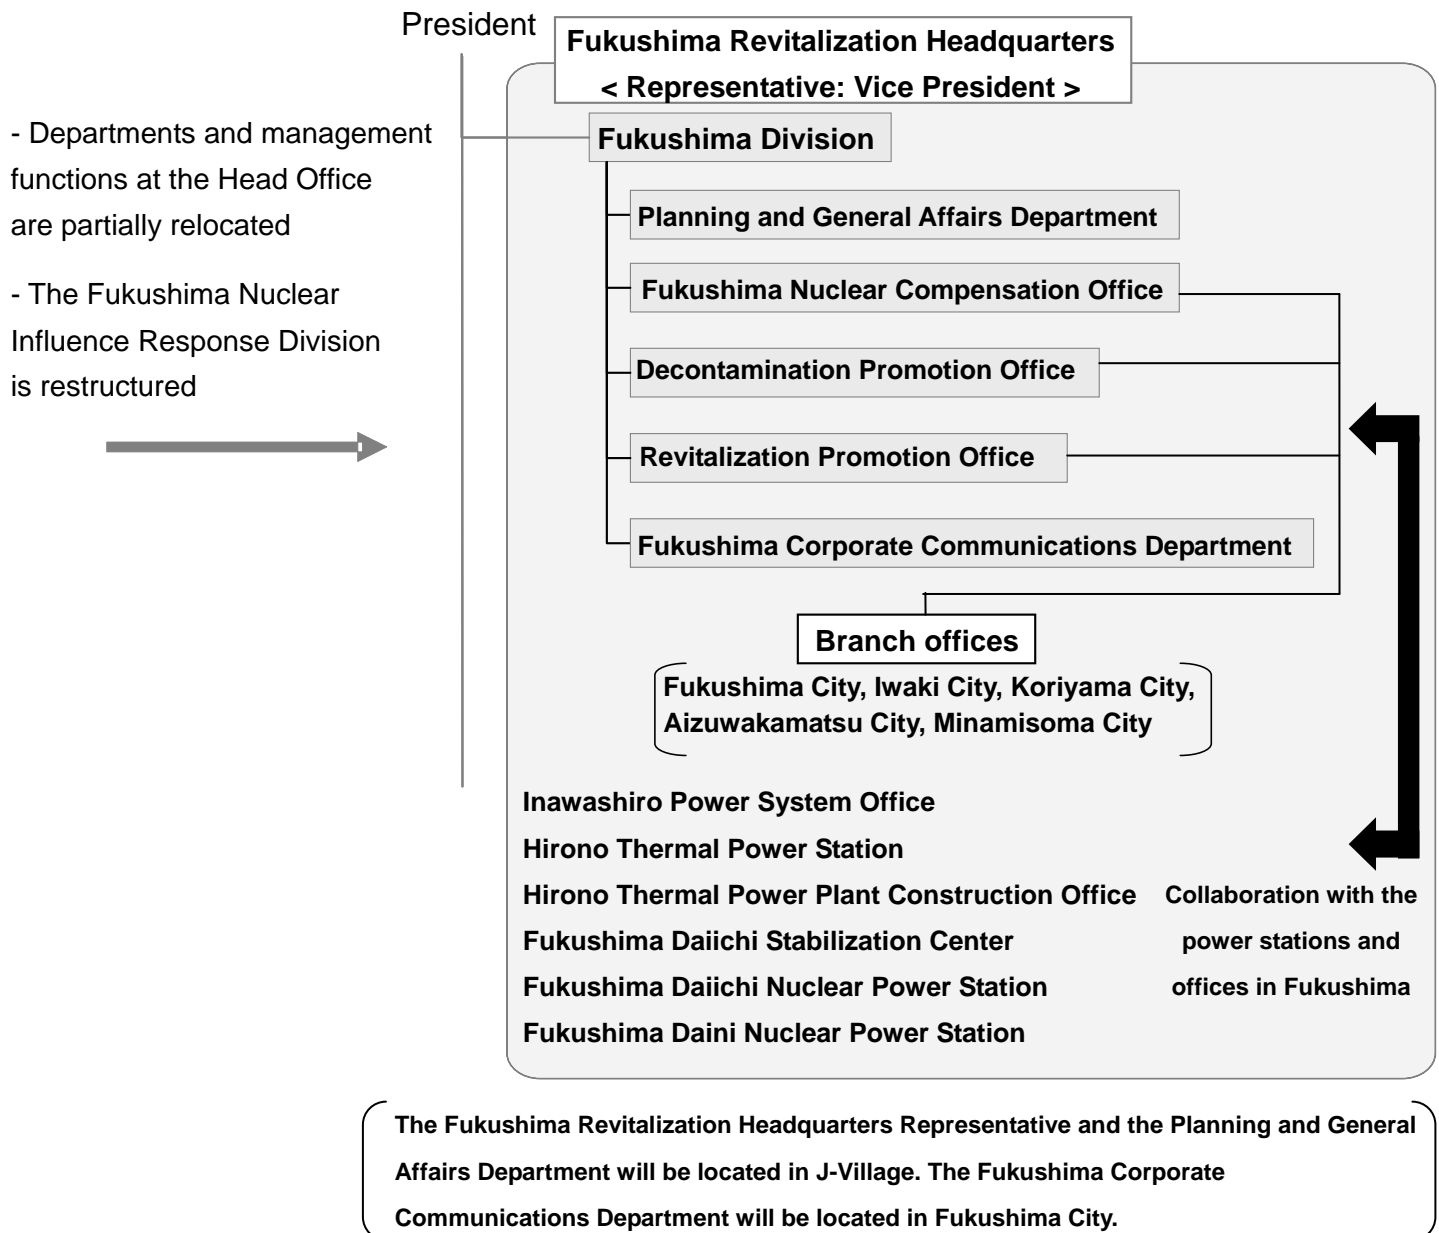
President

Fukushima Revitalization Headquarters
< Representative: Vice President >

- Departments and management functions at the Head Office are partially relocated

- The Fukushima Nuclear Influence Response Division is restructured

Fukushima Division

Planning and General Affairs Department

Fukushima Nuclear Compensation Office

Decontamination Promotion Office

Revitalization Promotion Office

Fukushima Corporate Communications Department

Branch offices

Fukushima City, Iwaki City, Koriyama City, Aizuwakamatsu City, Minamisoma City

Inawashiro Power System Office
Hirono Thermal Power Station
Hirono Thermal Power Plant Construction Office
Fukushima Daiichi Stabilization Center
Fukushima Daiichi Nuclear Power Station
Fukushima Daini Nuclear Power Station

Collaboration with the power stations and offices in Fukushima

The Fukushima Revitalization Headquarters Representative and the Planning and General Affairs Department will be located in J-Village. The Fukushima Corporate Communications Department will be located in Fukushima City.